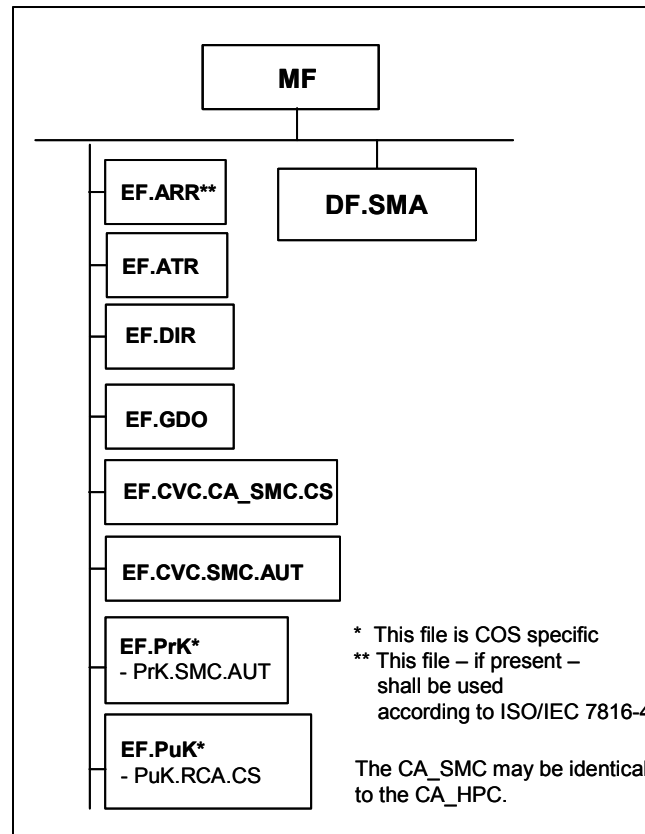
MF

EF.ARR**

DF.SMA

EF.ATR

EF.DIR

EF.GDO

EF.CVC.CA_SMC.CS

EF.CVC.SMC.AUT

EF.PrK*
- PrK.SMC.AUT

EF.PuK*
- PuK.RCA.CS

* This file is COS specific
** This file – if present – shall be used according to ISO/IEC 7816-4

The CA_SMC may be identical to the CA_HPC.